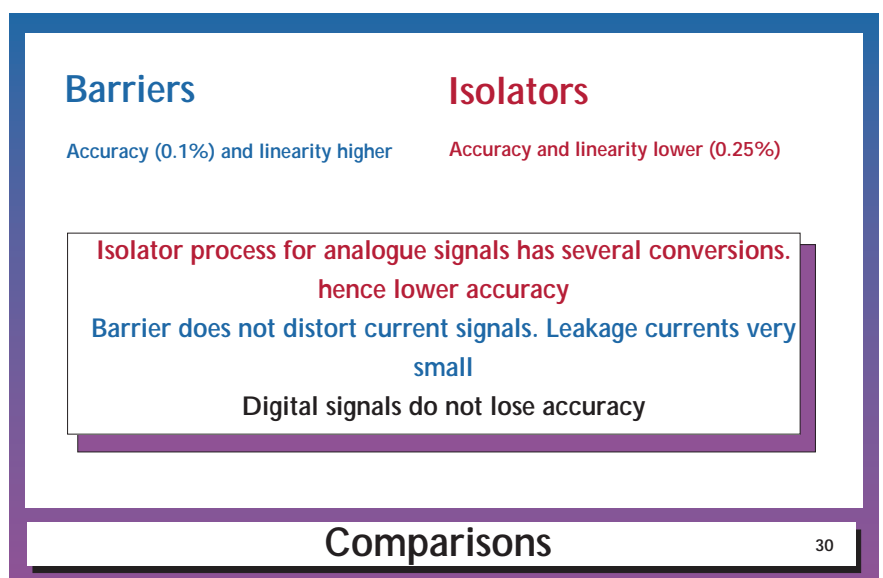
Barriers

Accuracy (0.1%) and linearity higher

Isolators

Accuracy and linearity lower (0.25%)

Isolator process for analogue signals has several conversions. hence lower accuracy

Barrier does not distort current signals. Leakage currents very small

Digital signals do not lose accuracy

Comparisons

30